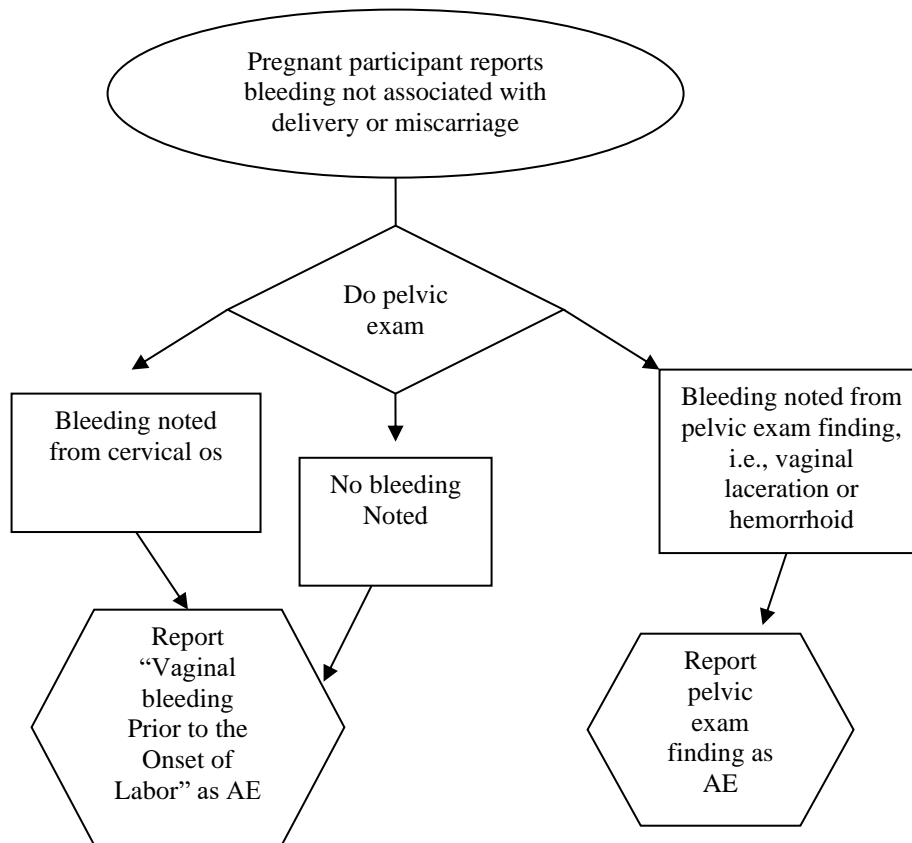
Pregnant participant reports bleeding not associated with delivery or miscarriage

Do pelvic exam

Bleeding noted from cervical os

No bleeding Noted

Bleeding noted from pelvic exam finding, i.e., vaginal laceration or hemorrhoid

Report "Vaginal bleeding Prior to the Onset of Labor" as AE

Report pelvic exam finding as AE